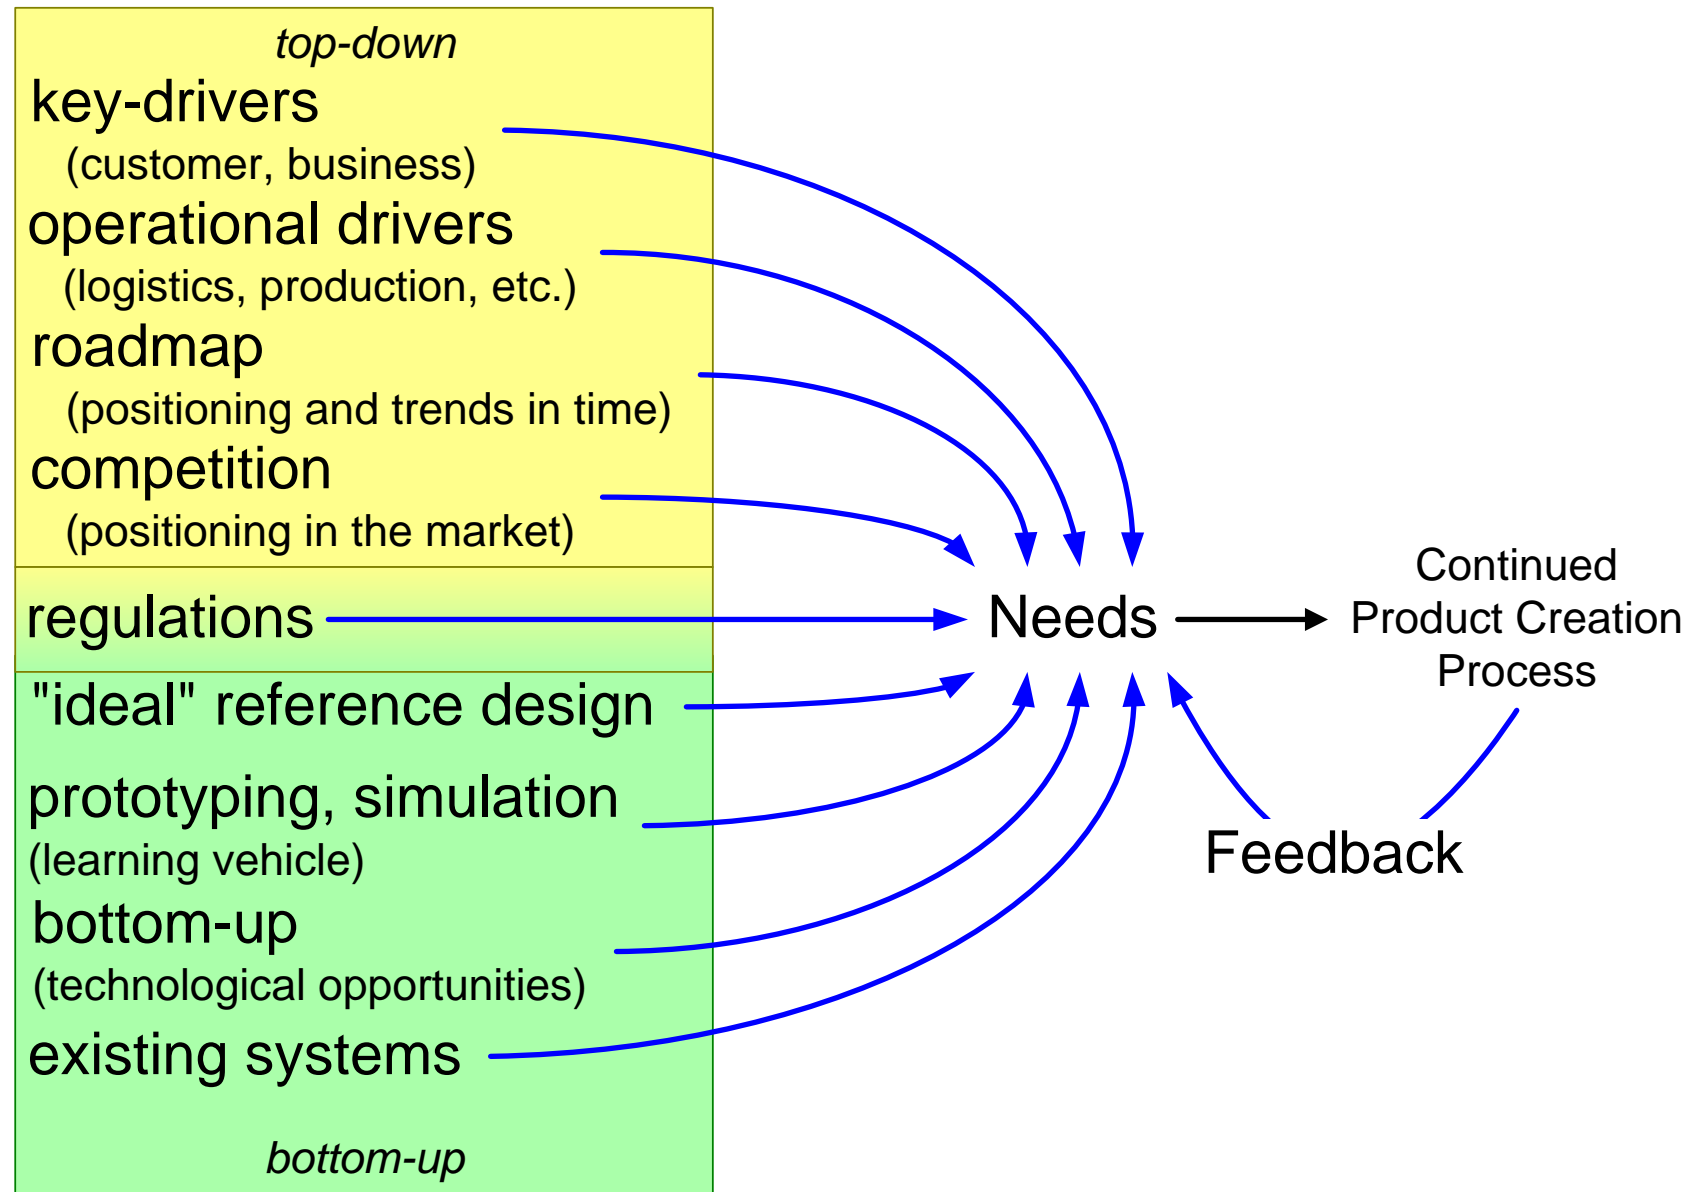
*top-down*

key-drivers
(customer, business)

operational drivers
(logistics, production, etc.)

roadmap
(positioning and trends in time)

competition
(positioning in the market)

regulations

"ideal" reference design

prototyping, simulation
(learning vehicle)

bottom-up
(technological opportunities)

existing systems

*bottom-up*

Needs

Continued Product Creation Process

Feedback